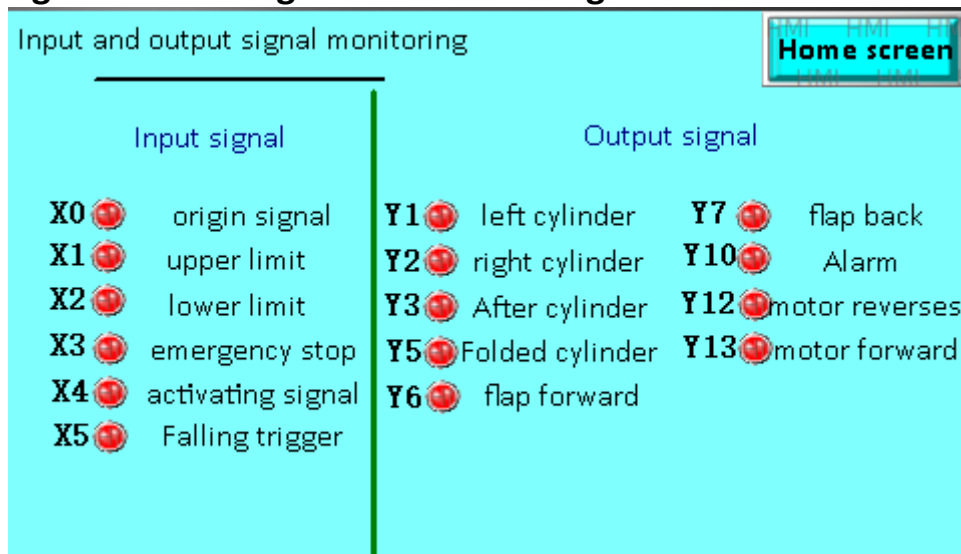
Input and output signal monitoring

Home screen

Input signal

X0 origin signal
X1 upper limit
X2 lower limit
X3 emergency stop
X4 activating signal
X5 Falling trigger

Output signal

Y1 left cylinder
Y2 right cylinder
Y3 After cylinder
Y5 Folded cylinder
Y6 flap forward

Y7 flap back
Y10 Alarm
Y12 motor reverses
Y13 motor forward